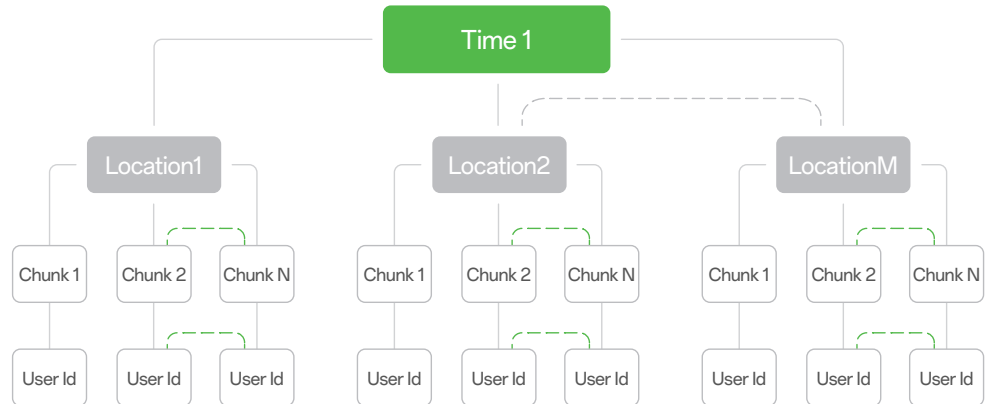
Time 1

Location1

Chunk 1

User Id

Chunk 2

User Id

Chunk N

User Id

Location2

Chunk 1

User Id

Chunk 2

User Id

Chunk N

User Id

LocationM

Chunk 1

User Id

Chunk 2

User Id

Chunk N

User Id